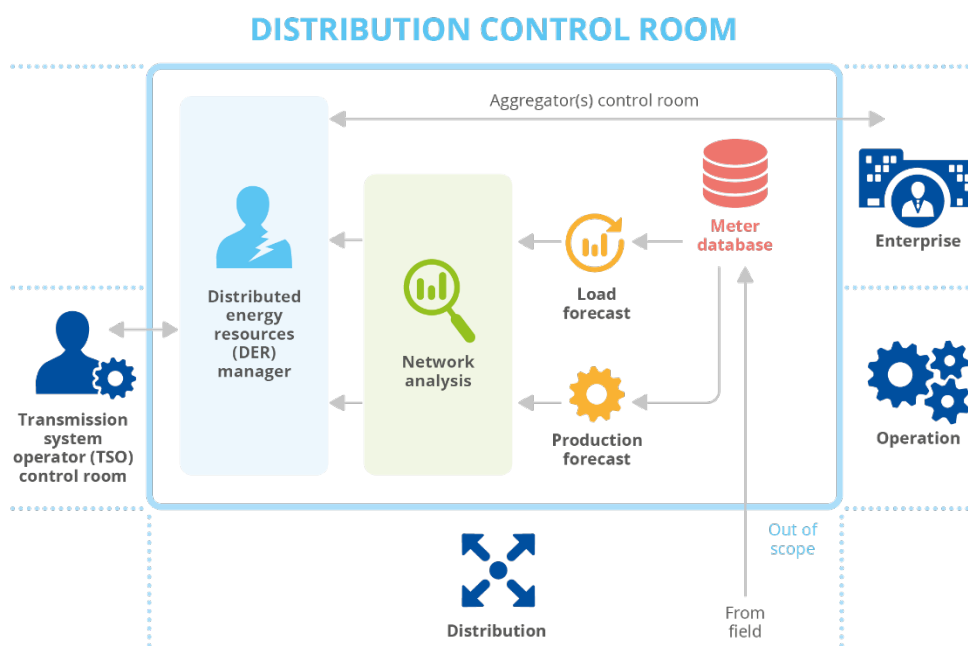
DISTRIBUTION CONTROL ROOM

Aggregator(s) control room

Enterprise

Meter database

Load forecast

Distributed energy resources (DER) manager

Network analysis

Transmission system operator (TSO) control room

Production forecast

Operation

Out of scope

Distribution

From field